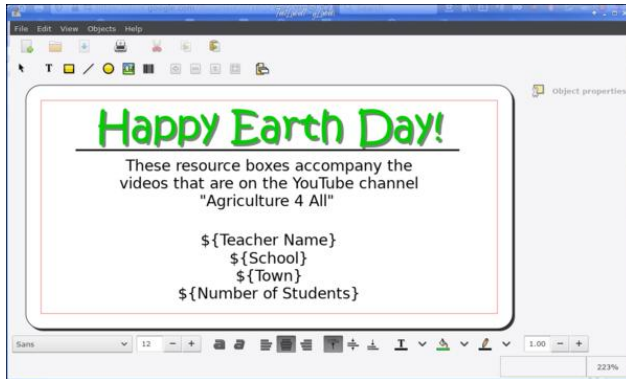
File Edit View Objects Help

Object properties

Happy Earth Day!

These resource boxes accompany the videos that are on the YouTube channel "Agriculture 4 All"

\${Teacher Name}
\${School}
\${Town}
\${Number of Students}

Sans 12 − + 1.00 − +

223%